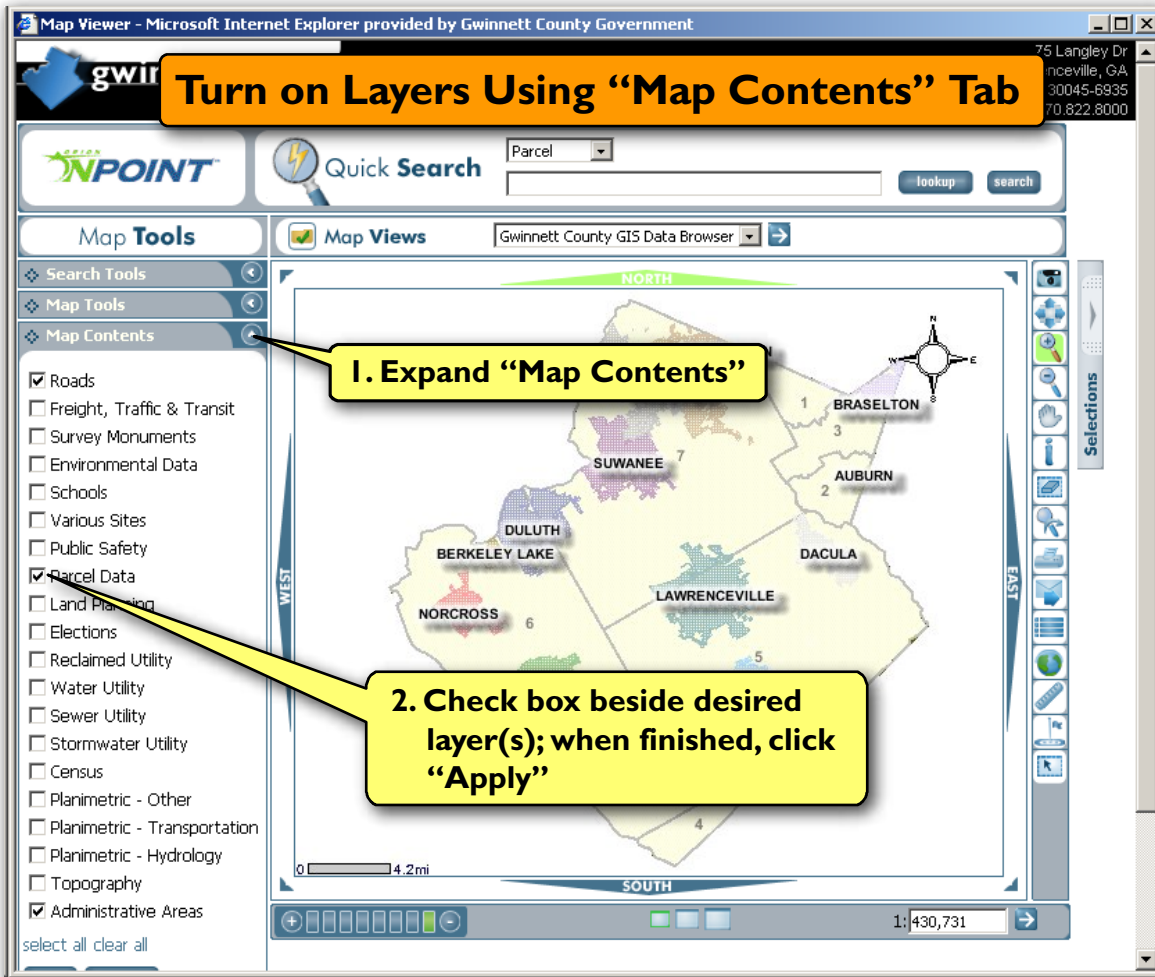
Map Viewer - Microsoft Internet Explorer provided by Gwinnett County Government

gwin

Turn on Layers Using "Map Contents" Tab

75 Langley Dr
nceville, GA
30045-6935
70.822.8000

NPOINT

Quick Search

Parcel

lookup

search

Map Tools

Map Views

Gwinnett County GIS Data Browser

Search Tools

Map Tools

Map Contents

1. Expand "Map Contents"

☑ Roads
☐ Freight, Traffic & Transit
☐ Survey Monuments
☐ Environmental Data
☐ Schools
☐ Various Sites
☐ Public Safety
☑ Parcel Data
☐ Land Planning
☐ Elections
☐ Reclaimed Utility
☐ Water Utility
☐ Sewer Utility
☐ Stormwater Utility
☐ Census
☐ Planimetric - Other
☐ Planimetric - Transportation
☐ Planimetric - Hydrology
☐ Topography
☑ Administrative Areas

select all clear all

NORTH

WEST

EAST

SOUTH

BRASELTON

SUWANEE

AUBURN

DULUTH

BERKELEY LAKE

DACULA

LAWRENCEVILLE

NORCROSS

1

3

7

2

6

5

4

2. Check box beside desired layer(s); when finished, click "Apply"

0 4.2mi

1: 430,731

Selections